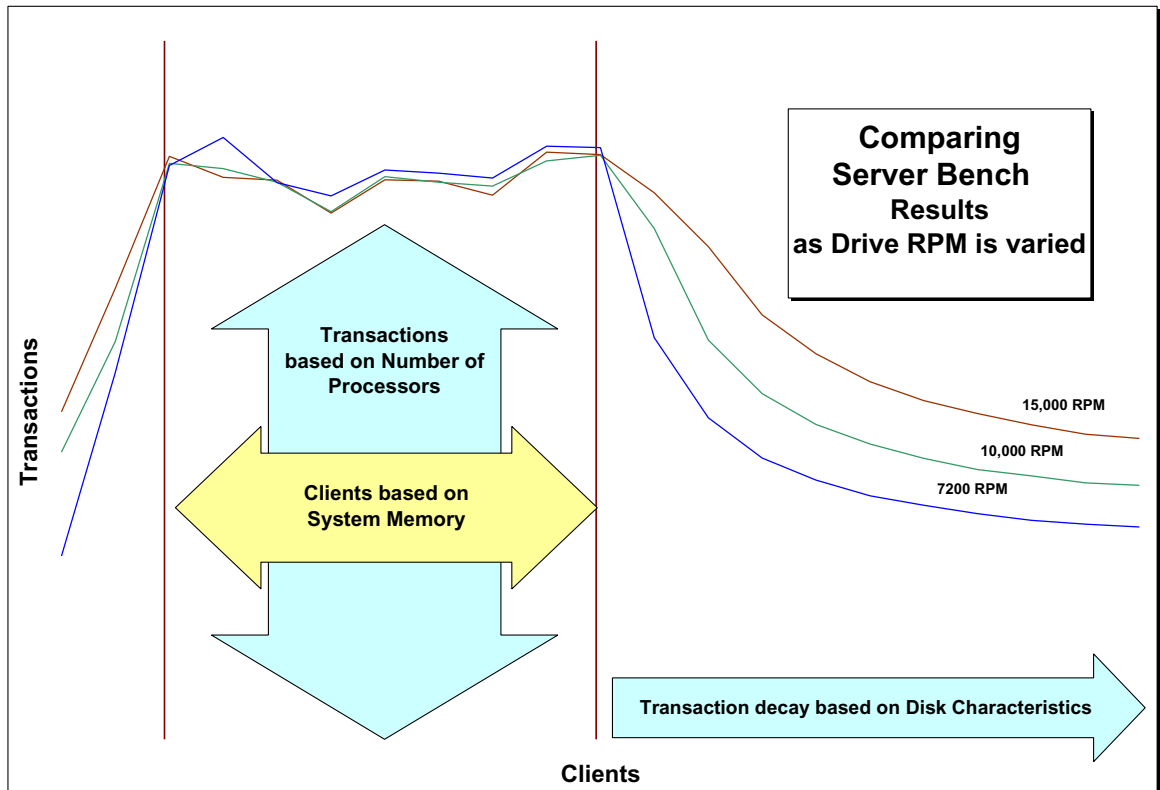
Comparing Server Bench Results as Drive RPM is varied

Transactions based on Number of Processors

Clients based on System Memory

15,000 RPM

10,000 RPM

7200 RPM

Transactions

Transaction decay based on Disk Characteristics

Clients